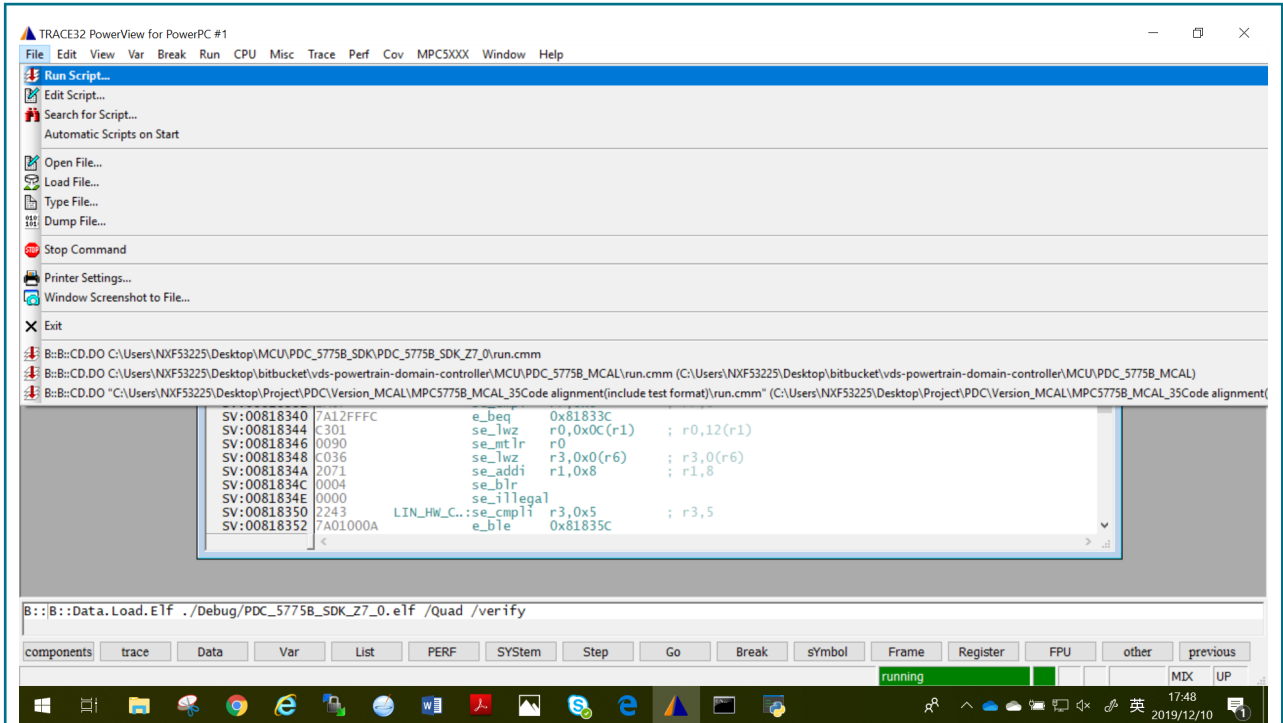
TRACE32 PowerView for PowerPC #1

File Edit View Var Break Run CPU Misc Trace Perf Cov MPC5XXX Window Help

Run Script...
Edit Script...
Search for Script...
Automatic Scripts on Start

Open File...
Load File...
Type File...
Dump File...

Stop Command

Printer Settings...
Window Screenshot to File...

Exit

B::B::CD.DO C:\Users\NXF53225\Desktop\MCU\PDC_5775B_SDK\PDC_5775B_SDK_Z7_0\run.cmm
B::B::CD.DO C:\Users\NXF53225\Desktop\bitbucket\vds-powertrain-domain-controller\MCU\PDC_5775B_MCAL\run.cmm (C:\Users\NXF53225\Desktop\bitbucket\vds-powertrain-domain-controller\MCU\PDC_5775B_MCAL)
B::B::CD.DO "C:\Users\NXF53225\Desktop\Project\PDC\Version_MCAL\MPC5775B_MCAL_35Code alignment(include test format)\run.cmm" (C:\Users\NXF53225\Desktop\Project\PDC\Version_MCAL\MPC5775B_MCAL_35Code alignment(

SV:00818340 7A12FFFC e_beq 0x81833C
SV:00818344 C301 se_lwz r0,0x0C(r1) ; r0,12(r1)
SV:00818346 0090 se_mtlr r0
SV:00818348 C036 se_lwz r3,0x0(r6) ; r3,0(r6)
SV:0081834A 2071 se_addi r1,0x8 ; r1,8
SV:0081834C 0004 se_blr
SV:0081834E 0000 se_illegal
SV:00818350 2243 LIN_HW_C..:se_cmpli r3,0x5 ; r3,5
SV:00818352 7A01000A e_ble 0x81835C

B::B::Data.Load.Elf ./Debug/PDC_5775B_SDK_Z7_0.elf /Quad /verify

components trace Data Var List PERF SYStem Step Go Break sYmbol Frame Register FPU other previous

running MIX UP

英 17:48 2019/12/10 1